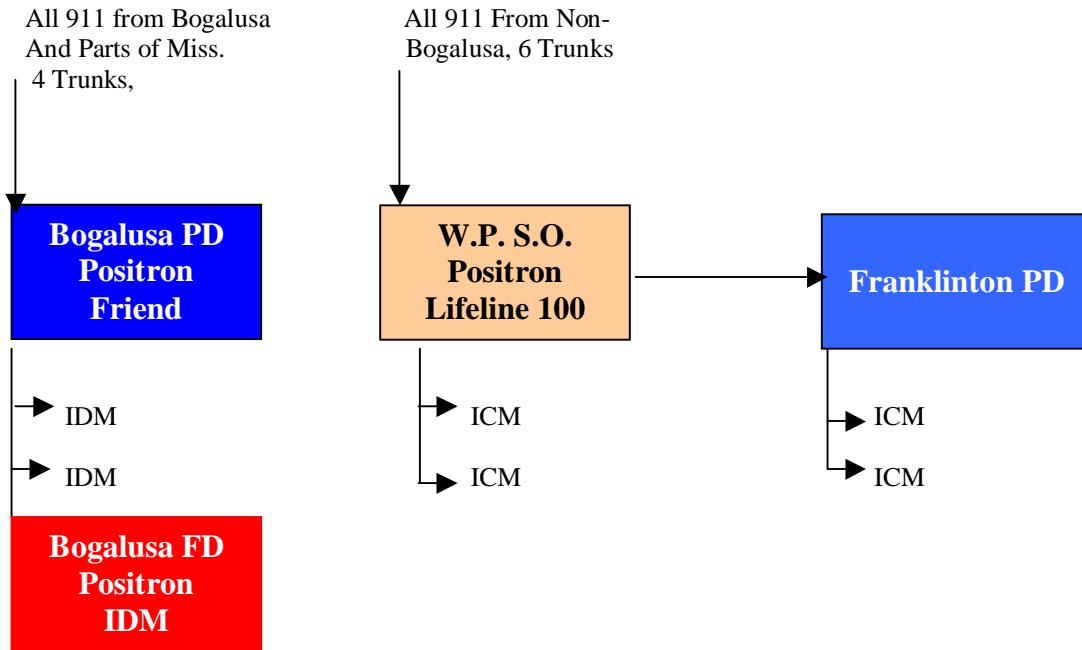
All 911 from Bogalusa
And Parts of Miss.
4 Trunks,

All 911 From Non-Bogalusa, 6 Trunks

Bogalusa PD
Positron
Friend

W.P. S.O.
Positron
Lifeline 100

Franklinton PD

IDM

IDM

ICM

ICM

ICM

ICM

Bogalusa FD
Positron
IDM